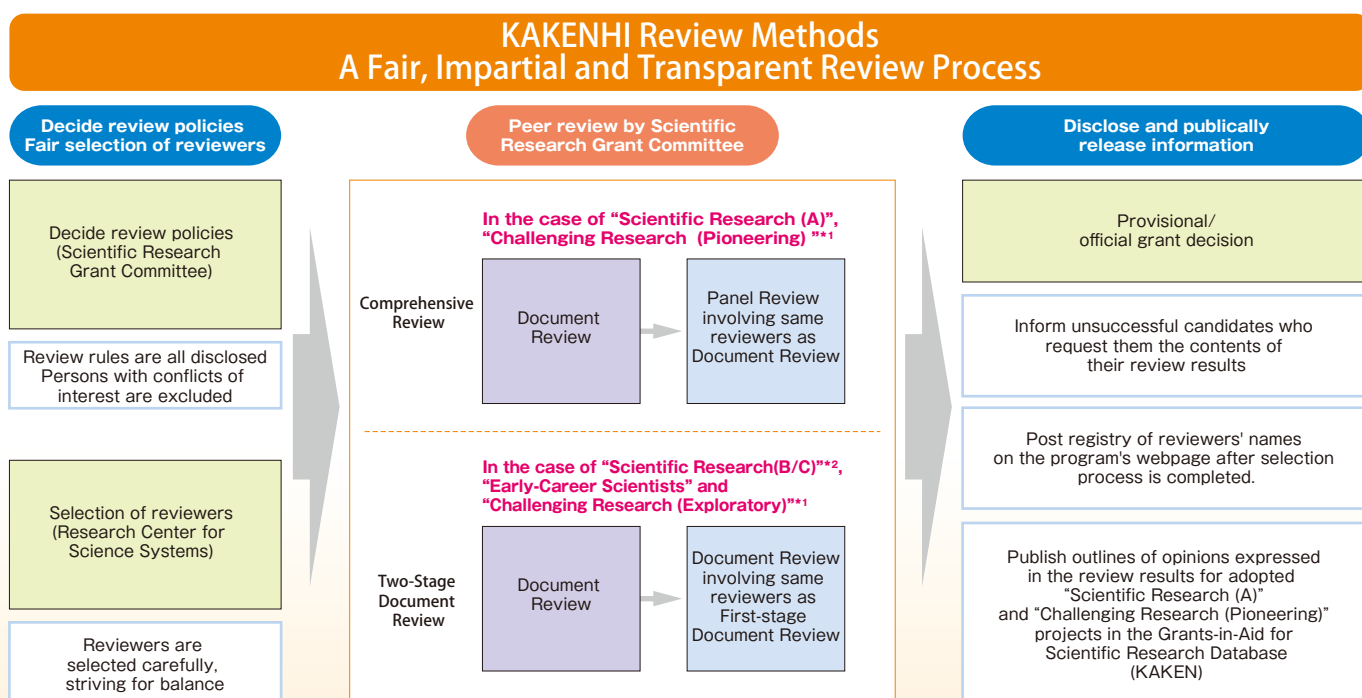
KAKENHI Review Methods
A Fair, Impartial and Transparent Review Process

Decide review policies
Fair selection of reviewers

Decide review policies (Scientific Research Grant Committee)

Review rules are all disclosed
Persons with conflicts of interest are excluded

Selection of reviewers (Research Center for Science Systems)

Reviewers are selected carefully, striving for balance

Peer review by Scientific Research Grant Committee

In the case of "Scientific Research (A)", "Challenging Research (Pioneering) "*1

Comprehensive Review

Document Review

Panel Review involving same reviewers as Document Review

In the case of "Scientific Research(B/C)"*2, "Early-Career Scientists" and "Challenging Research (Exploratory)"*1

Two-Stage Document Review

Document Review

Document Review involving same reviewers as First-stage Document Review

Disclose and publically release information

Provisional/ official grant decision

Inform unsuccessful candidates who request them the contents of their review results

Post registry of reviewers' names on the program's webpage after selection process is completed.

Publish outlines of opinions expressed in the review results for adopted "Scientific Research (A)" and "Challenging Research (Pioneering)" projects in the Grants-in-Aid for Scientific Research Database (KAKEN)